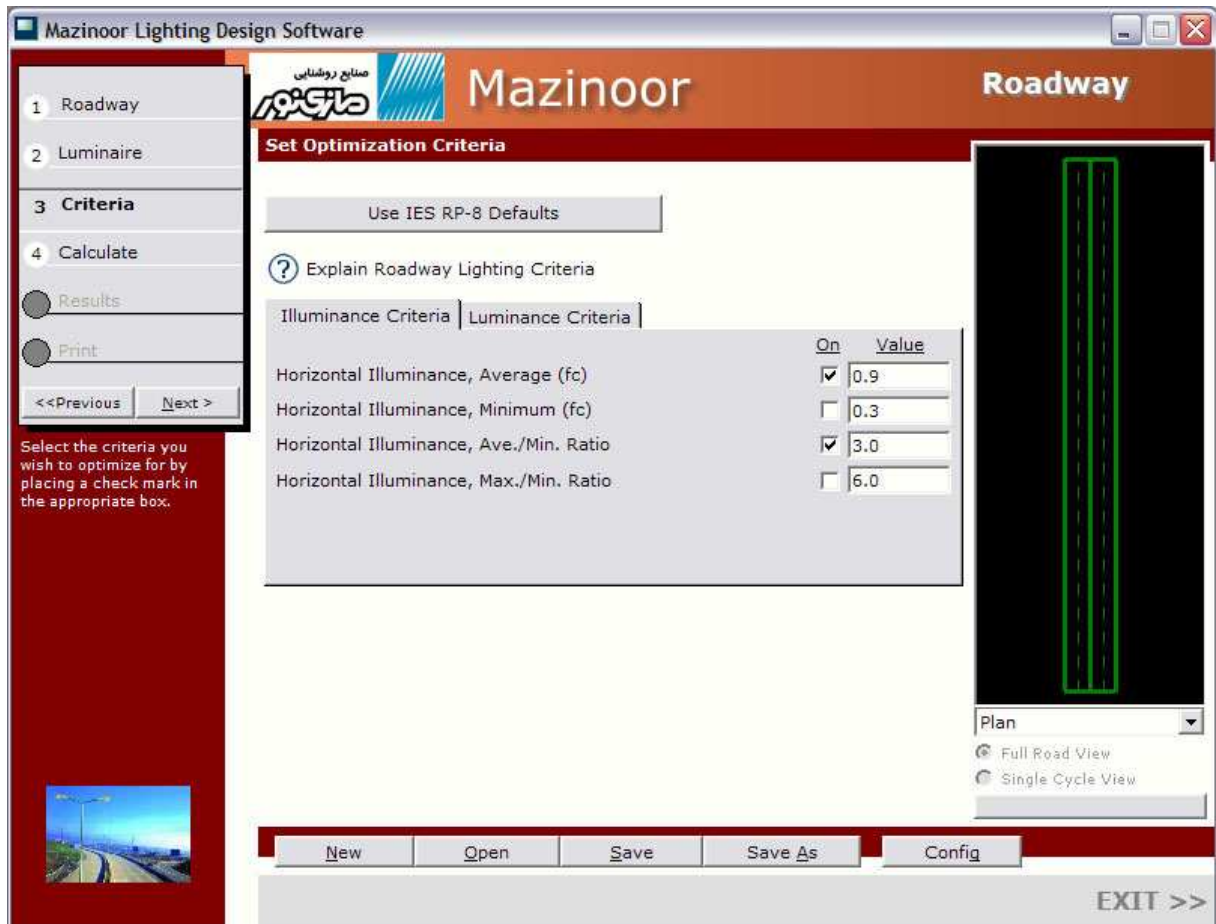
Mazinoor Lighting Design Software

1 Roadway
2 Luminaire
3 Criteria
4 Calculate
Results
Print
<<Previous
Next >

Select the criteria you wish to optimize for by placing a check mark in the appropriate box.

صنایع روشنایی
مازی نور

Mazinoor

Roadway

Set Optimization Criteria

Use IES RP-8 Defaults

? Explain Roadway Lighting Criteria

Illuminance Criteria | Luminance Criteria

| | On | Value |
|---|---|---|
| Horizontal Illuminance, Average (fc) | ☑ | 0.9 |
| Horizontal Illuminance, Minimum (fc) | ☐ | 0.3 |
| Horizontal Illuminance, Ave./Min. Ratio | ☑ | 3.0 |
| Horizontal Illuminance, Max./Min. Ratio | ☐ | 6.0 |

Plan
Full Road View
Single Cycle View

New
Open
Save
Save As
Config

EXIT >>